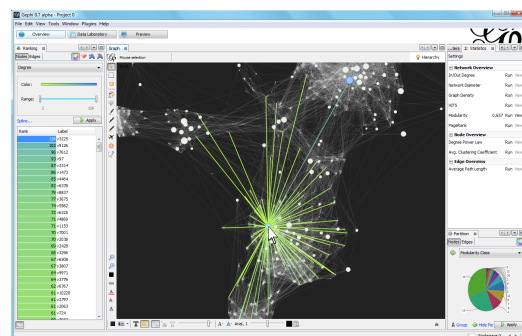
Gephi 0.7 alpha - Project 0

File Edit View Tools Window Plugins Help

Overview Data Laboratory Preview

Ranking

Nodes Edges

Degree

Color:

Range:

0 100

Spline...

Apply

| Rank | Label |
|---|---|
| 133 | n3229 |
| 103 | n9126 |
| 96 | n7612 |
| 93 | n57 |
| 87 | n3314 |
| 86 | n1473 |
| 85 | n4404 |
| 82 | n6378 |
| 79 | n8037 |
| 77 | n3675 |
| 76 | n5982 |
| 72 | n6325 |
| 71 | n4869 |
| 71 | n1153 |
| 70 | n7001 |
| 70 | n2038 |
| 70 | n1420 |
| 68 | n3286 |
| 67 | n6858 |
| 65 | n3607 |
| 64 | n9571 |
| 64 | n3776 |
| 62 | n6767 |
| 61 | n3220 |
| 61 | n2797 |
| 61 | n3063 |
| 61 | n724 |

Graph

Mouse selection

Hierarchy

Statistics

Settings

Network Overview

In/Out Degree Run

Network Diameter Run

Graph Density Run

HITS Run

Modularity 0,637 Run

PageRank Run

Node Overview

Degree Power Law Run

Avg. Clustering Coefficient Run

Edge Overview

Average Path Length Run

Partition

Nodes Edges

Modularity Class

Arial, 1

Group Help

Apply